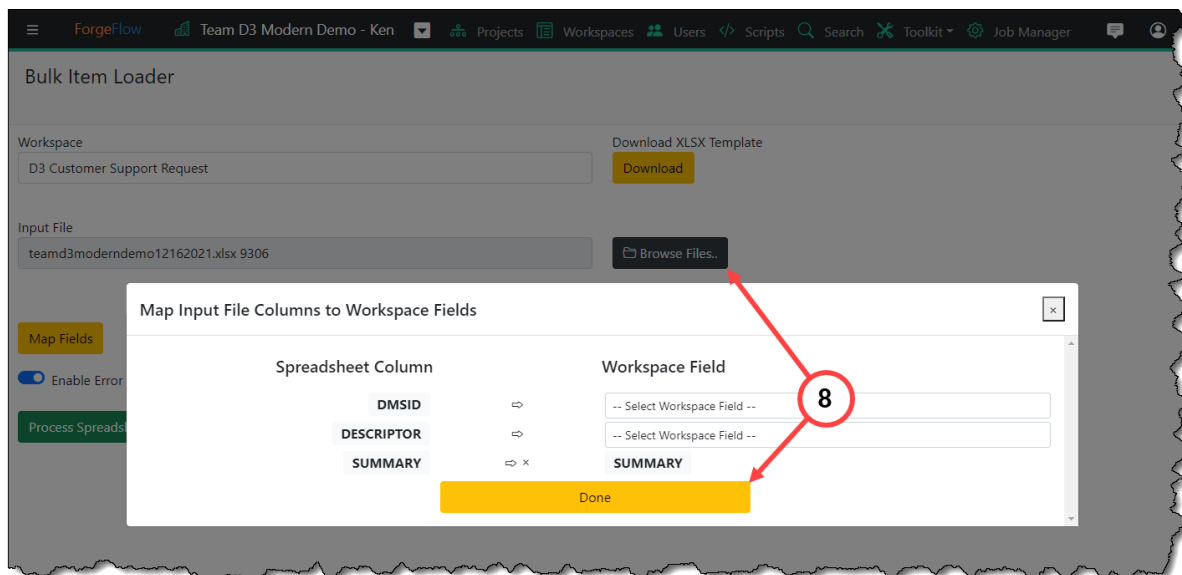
≡ ForgeFlow Team D3 Modern Demo - Ken Projects Workspaces Users Scripts Search Toolkit Job Manager

Bulk Item Loader

Workspace
D3 Customer Support Request

Download XLSX Template
Download

Input File
teamd3moderndemo12162021.xlsx 9306

Browse Files..

Map Fields

Enable Error

Process Spreads

Map Input File Columns to Workspace Fields ×

| Spreadsheet Column | | Workspace Field |
|---|---|---|
| DMSID | ⇨ | -- Select Workspace Field -- |
| DESCRIPTOR | ⇨ | -- Select Workspace Field -- |
| SUMMARY | ⇨ × | SUMMARY |

Done

8